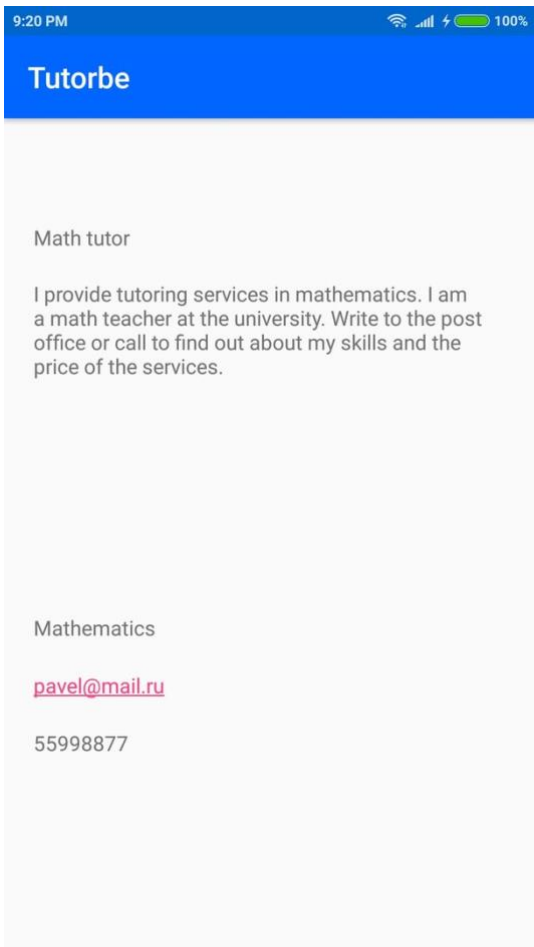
9:20 PM 100%

Tutorbe

Math tutor

I provide tutoring services in mathematics. I am a math teacher at the university. Write to the post office or call to find out about my skills and the price of the services.

Mathematics

pavel@mail.ru

55998877